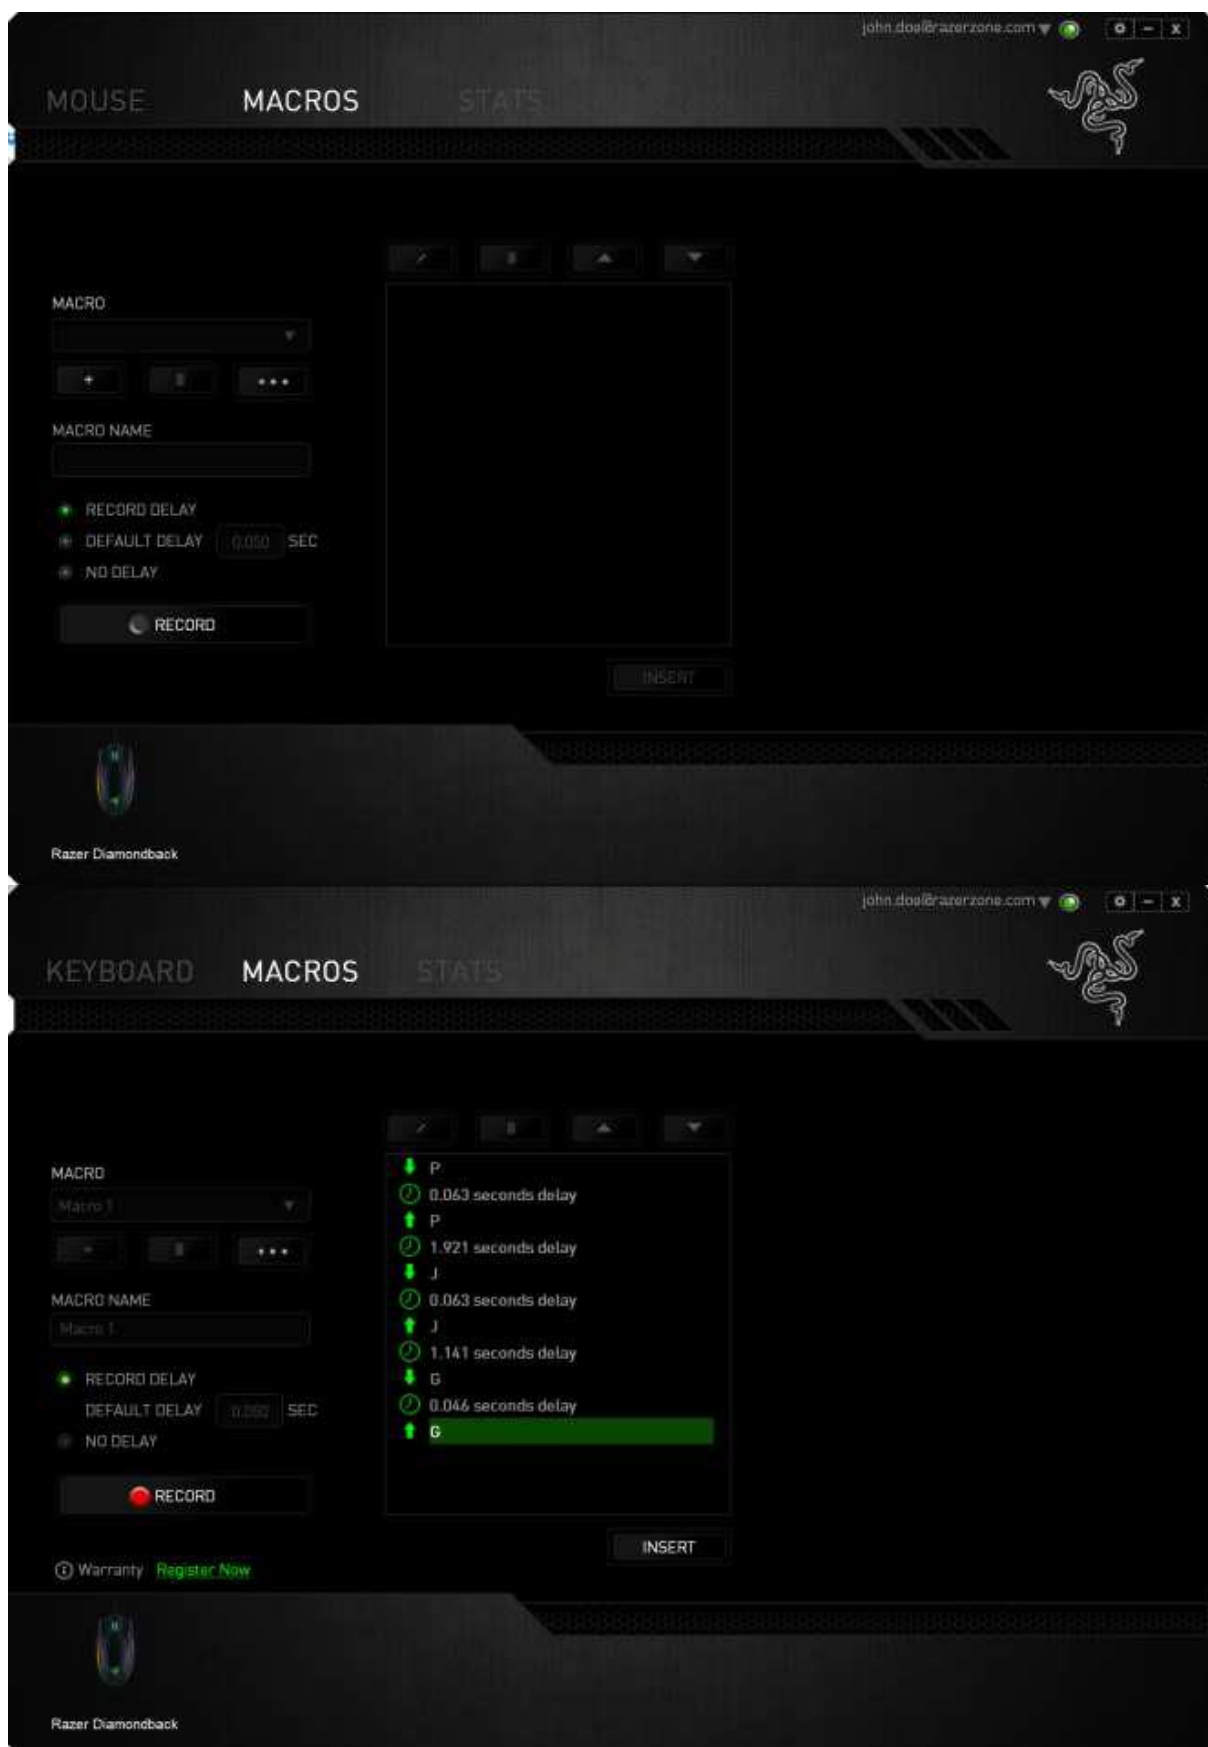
john.doe@razerzone.com

MOUSE MACROS STATS

MACRO

MACRO NAME

RECORD DELAY
DEFAULT DELAY 0.050 SEC
NO DELAY

RECORD

INSERT

Razer Diamondback

john.doe@razerzone.com

KEYBOARD MACROS STATS

MACRO
Macro 1

MACRO NAME
Macro 1

RECORD DELAY
DEFAULT DELAY 0.050 SEC
NO DELAY

RECORD

P
0.063 seconds delay
P
1.921 seconds delay
J
0.063 seconds delay
J
1.141 seconds delay
G
0.046 seconds delay
G

INSERT

Warranty Register Now

Razer Diamondback